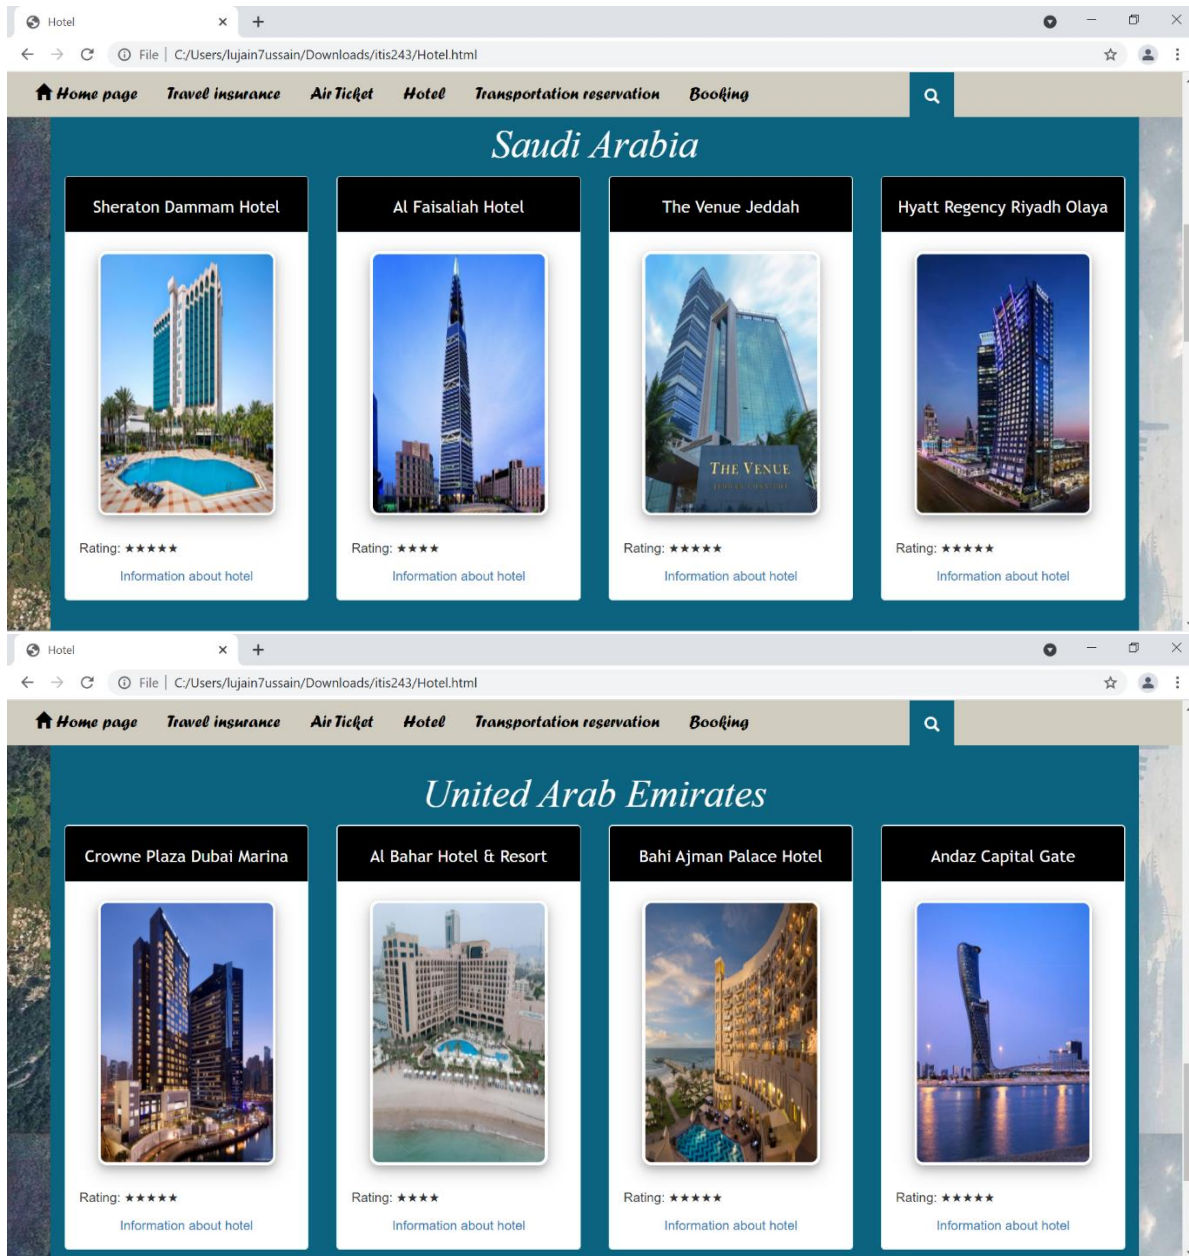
Hotel × +

File | C:/Users/lujain7ussain/Downloads/itis243/Hotel.html

Home page Travel insurance Air Ticket Hotel Transportation reservation Booking

Saudi Arabia

Sheraton Dammam Hotel

Rating: ★★★★★

Information about hotel

Al Faisaliah Hotel

Rating: ★★★★

Information about hotel

The Venue Jeddah

THE VENUE

Rating: ★★★★★

Information about hotel

Hyatt Regency Riyadh Olaya

Rating: ★★★★★

Information about hotel

Hotel × +

File | C:/Users/lujain7ussain/Downloads/itis243/Hotel.html

Home page Travel insurance Air Ticket Hotel Transportation reservation Booking

United Arab Emirates

Crowne Plaza Dubai Marina

Rating: ★★★★★

Information about hotel

Al Bahar Hotel & Resort

Rating: ★★★★

Information about hotel

Bahi Ajman Palace Hotel

Rating: ★★★★★

Information about hotel

Andaz Capital Gate

Rating: ★★★★★

Information about hotel